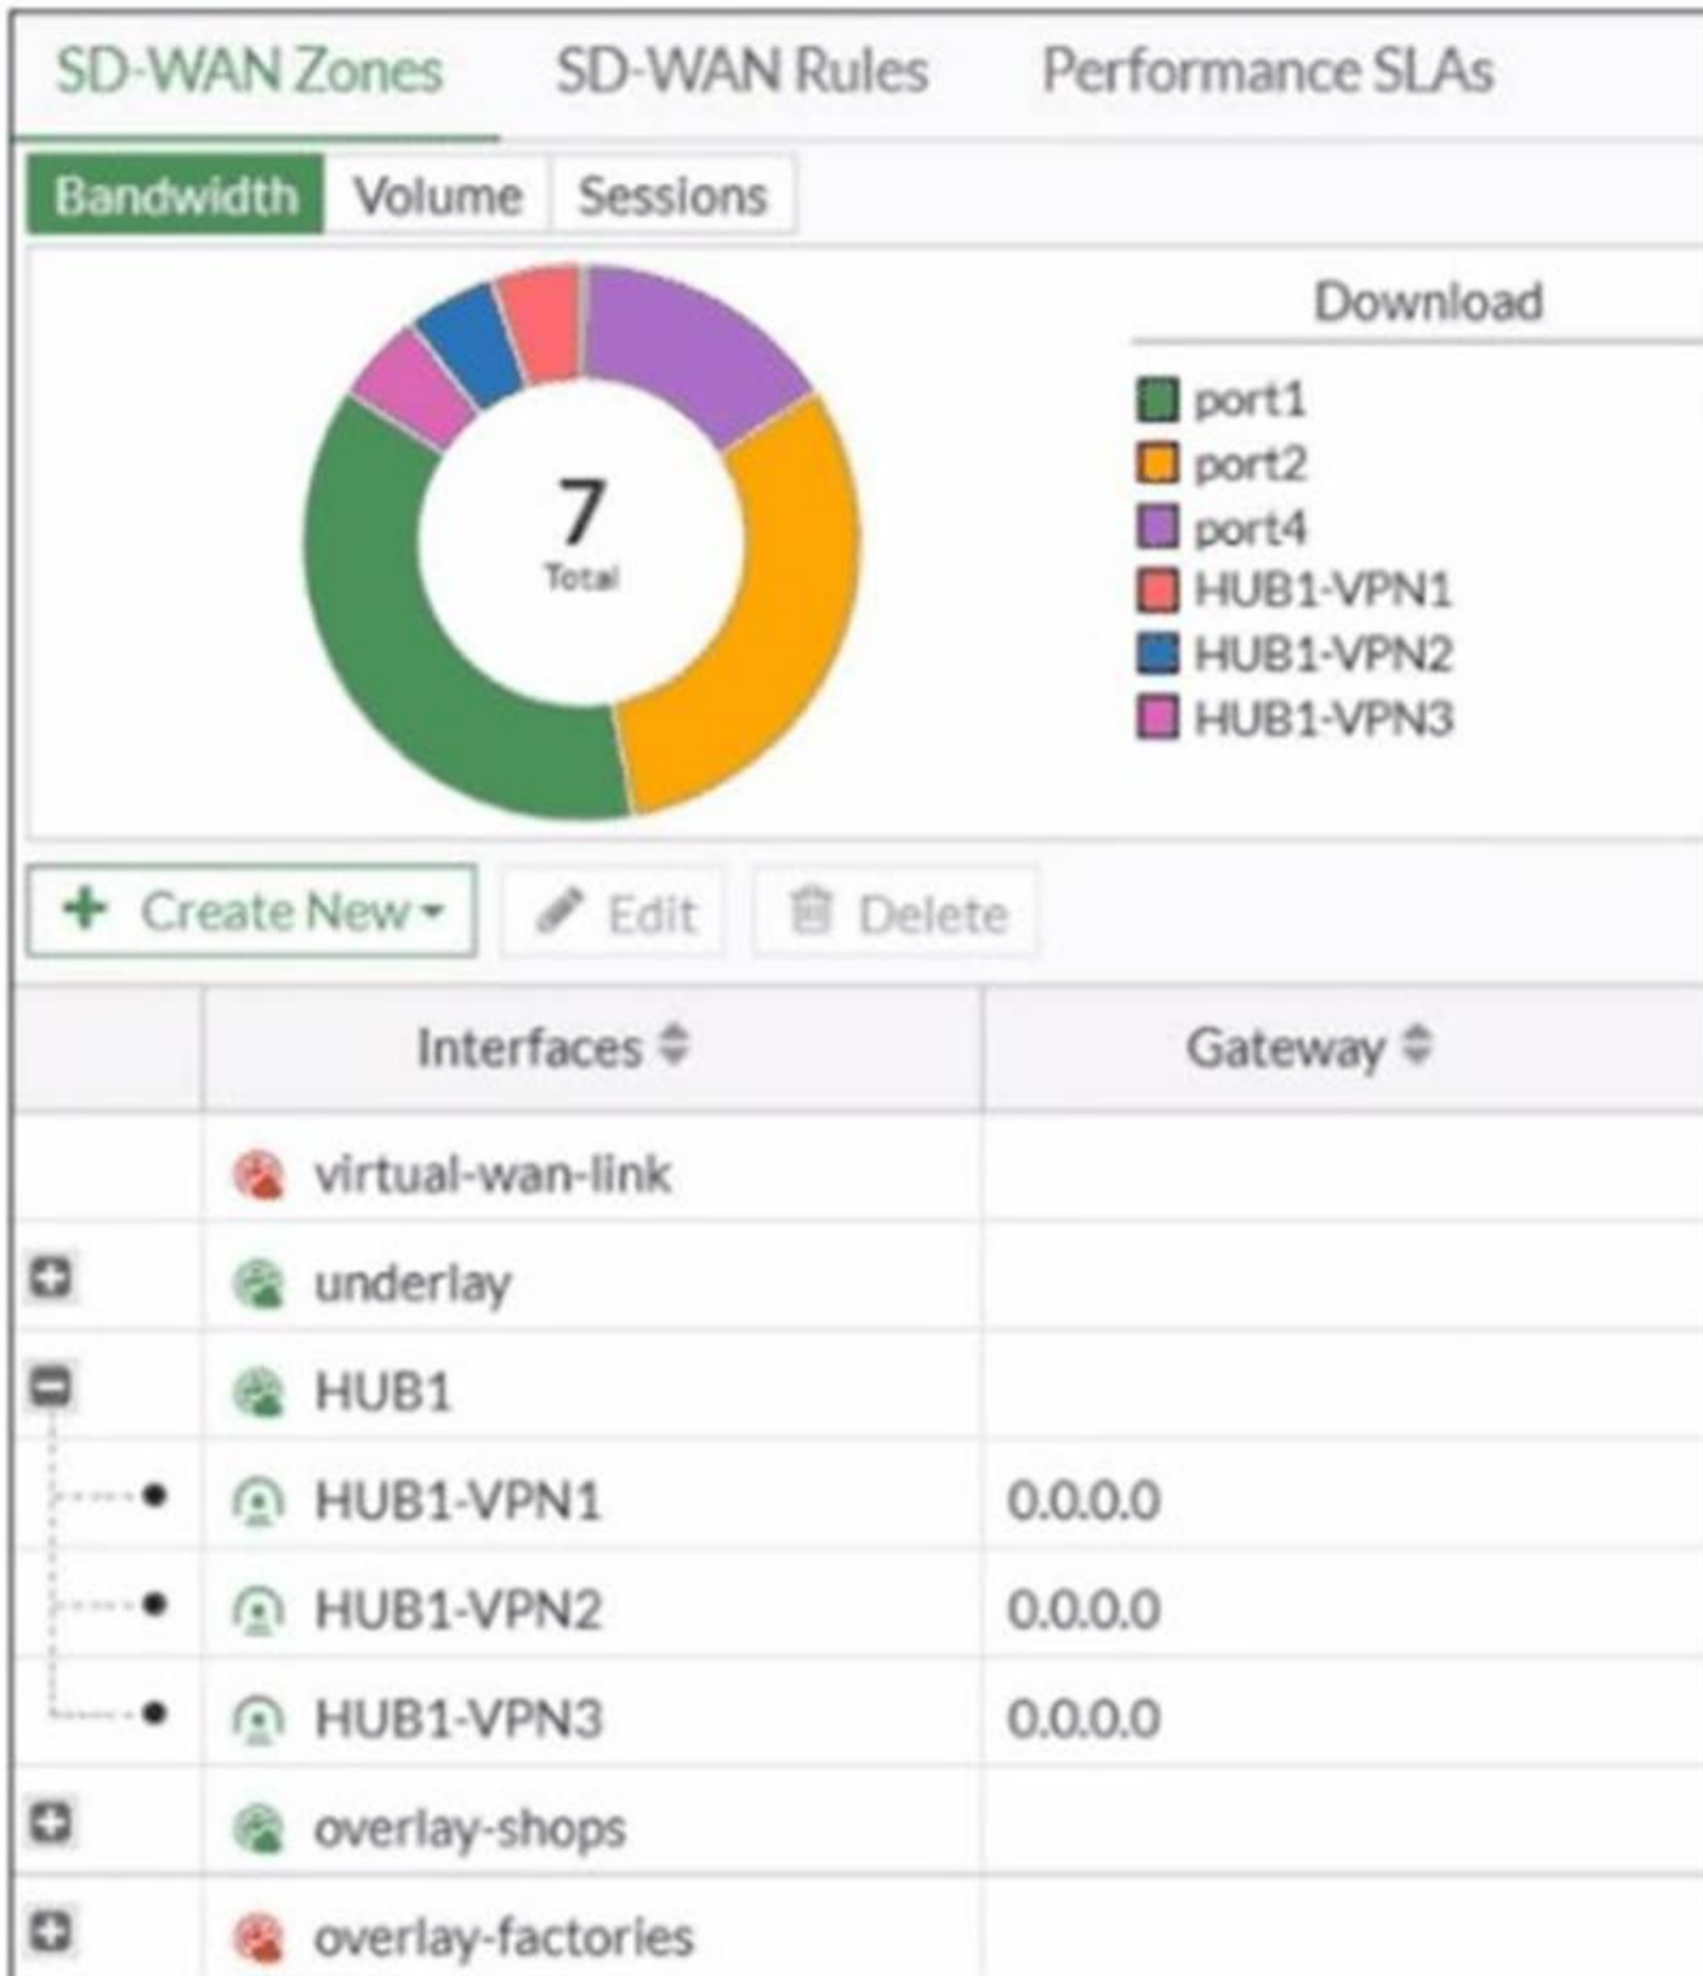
SD-WAN Zones SD-WAN Rules Performance SLAs

Bandwidth Volume Sessions

7
Total

Download

port1
port2
port4
HUB1-VPN1
HUB1-VPN2
HUB1-VPN3

+ Create New Edit Delete

| | Interfaces | Gateway |
|---|---|---|
| | virtual-wan-link | |
| | underlay | |
| | HUB1 | |
| | HUB1-VPN1 | 0.0.0.0 |
| | HUB1-VPN2 | 0.0.0.0 |
| | HUB1-VPN3 | 0.0.0.0 |
| | overlay-shops | |
| | overlay-factories | |